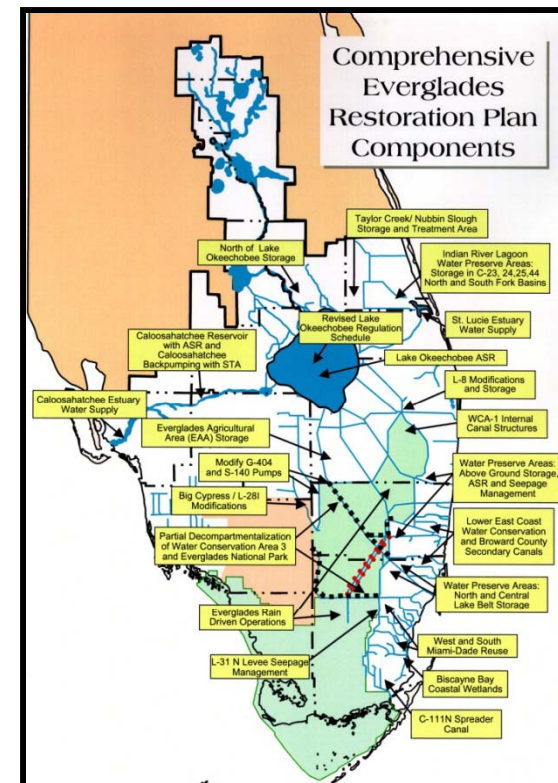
Comprehensive Everglades Restoration Plan Components

Taylor Creek/ Nubbin Slough Storage and Treatment Area

North of Lake Okeechobee Storage

Indian River Lagoon Water Preserve Areas: Storage in C-23, 24,25,44 North and South Fork Basins

St. Lucie Estuary Water Supply

Caloosahatchee Reservoir with ASR and Caloosahatchee Backpumping with STA

Revised Lake Okeechobee Regulation Schedule

Lake Okeechobee ASR

L-8 Modifications and Storage

Caloosahatchee Estuary Water Supply

Everglades Agricultural Area (EAA) Storage

WCA-1 Internal Canal Structures

Modify G-404 and S-140 Pumps

Water Preserve Areas: Above Ground Storage, ASR and Seepage Management

Big Cypress / L-28I Modifications

Lower East Coast Water Conservation and Broward County Secondary Canals

Partial Decompartmentalization of Water Conservation Area 3 and Everglades National Park

Water Preserve Areas: North and Central Lake Belt Storage

Everglades Rain Driven Operations

West and South Miami-Dade Reuse

L-31 N Levee Seepage Management

Biscayne Bay Coastal Wetlands

C-111N Spreader Canal